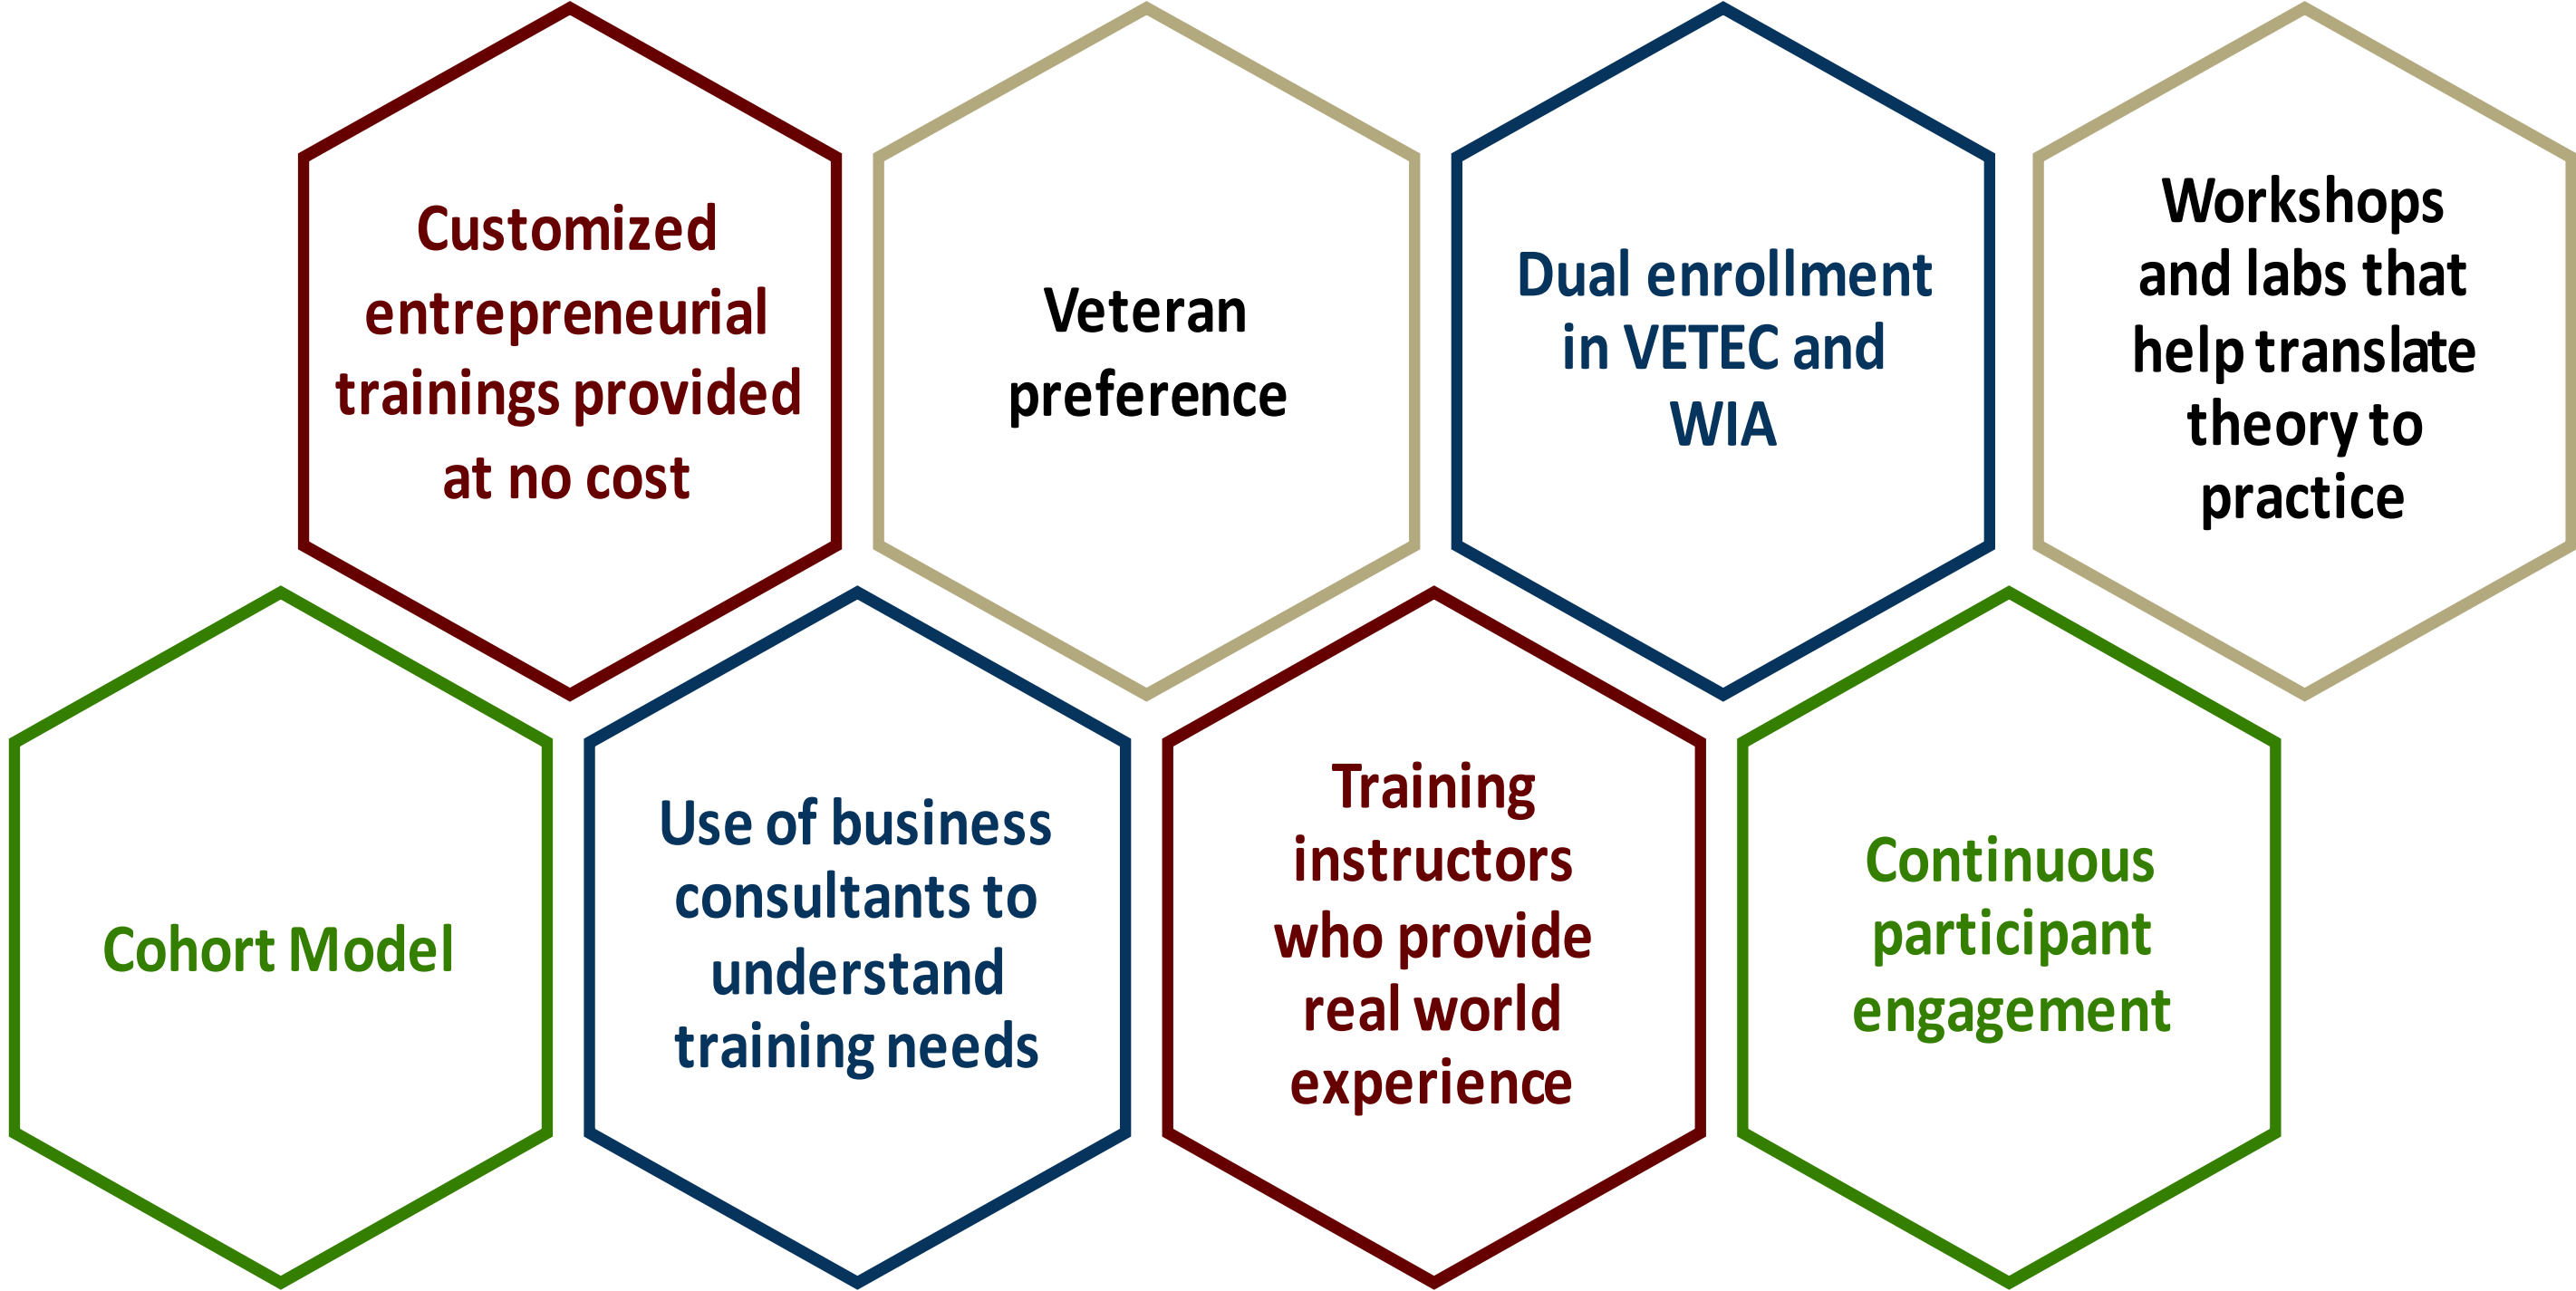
Customized entrepreneurial trainings provided at no cost

Veteran preference

Dual enrollment in VETEC and WIA

Workshops and labs that help translate theory to practice

Cohort Model

Use of business consultants to understand training needs

Training instructors who provide real world experience

Continuous participant engagement